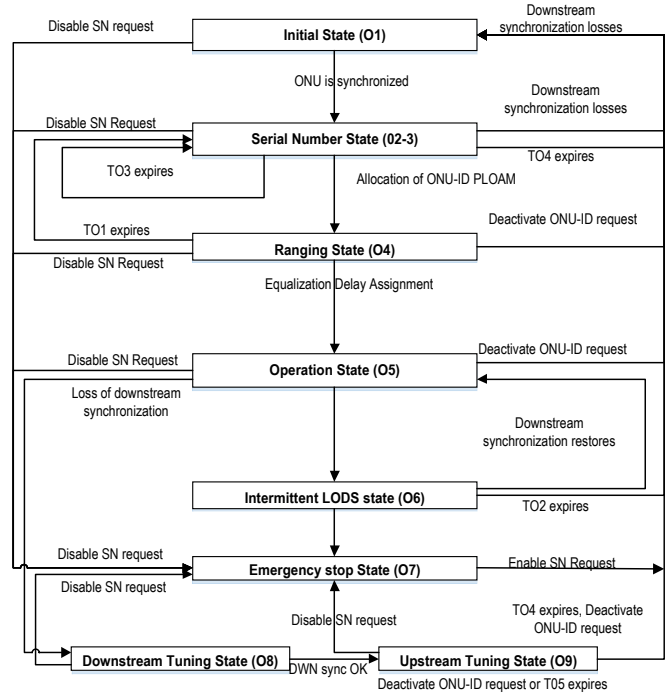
Disable SN request

Initial State (O1)

Downstream synchronization losses

ONU is synchronized

Downstream synchronization losses

Disable SN Request

Serial Number State (02-3)

TO4 expires

TO3 expires

Allocation of ONU-ID PLOAM

TO1 expires

Deactivate ONU-ID request

Ranging State (O4)

Disable SN Request

Equalization Delay Assignment

Disable SN Request

Deactivate ONU-ID request

Operation State (O5)

Loss of downstream synchronization

Downstream synchronization restores

Intermittent LODS state (O6)

TO2 expires

Disable SN request

Emergency stop State (O7)

Enable SN Request

Disable SN request

TO4 expires, Deactivate ONU-ID request

Disable SN request

Downstream Tuning State (O8)

DWN sync OK

Upstream Tuning State (O9)

Deactivate ONU-ID request or T05 expires